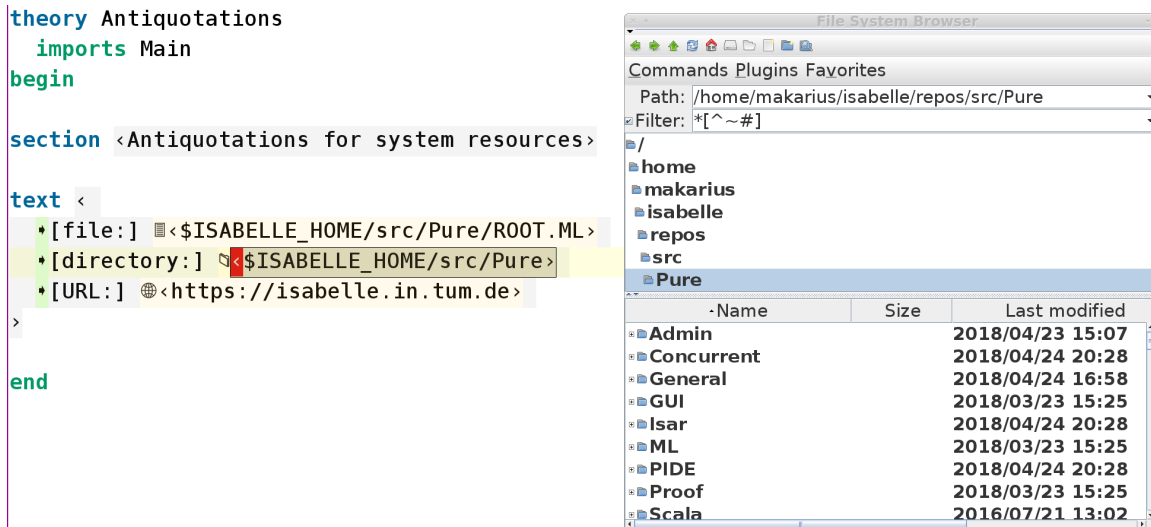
theory Antiquotations
imports Main
begin

section ‹Antiquotations for system resources›

text ‹
•[file:] ‹$ISABELLE_HOME/src/Pure/ROOT.ML›
•[directory:] ‹$ISABELLE_HOME/src/Pure›
•[URL:] ‹https://isabelle.in.tum.de›
›

end

File System Browser

Commands Plugins Favorites

Path: /home/makarius/isabelle/repos/src/Pure
Filter: *[^~#]

/
home
makarius
isabelle
repos
src
Pure

| Name | Size | Last modified |
|---|---|---|
| Admin | | 2018/04/23 15:07 |
| Concurrent | | 2018/04/24 20:28 |
| General | | 2018/04/24 16:58 |
| GUI | | 2018/03/23 15:25 |
| Isar | | 2018/04/24 20:28 |
| ML | | 2018/03/23 15:25 |
| PIDE | | 2018/04/24 20:28 |
| Proof | | 2018/03/23 15:25 |
| Scala | | 2016/07/21 13:02 |